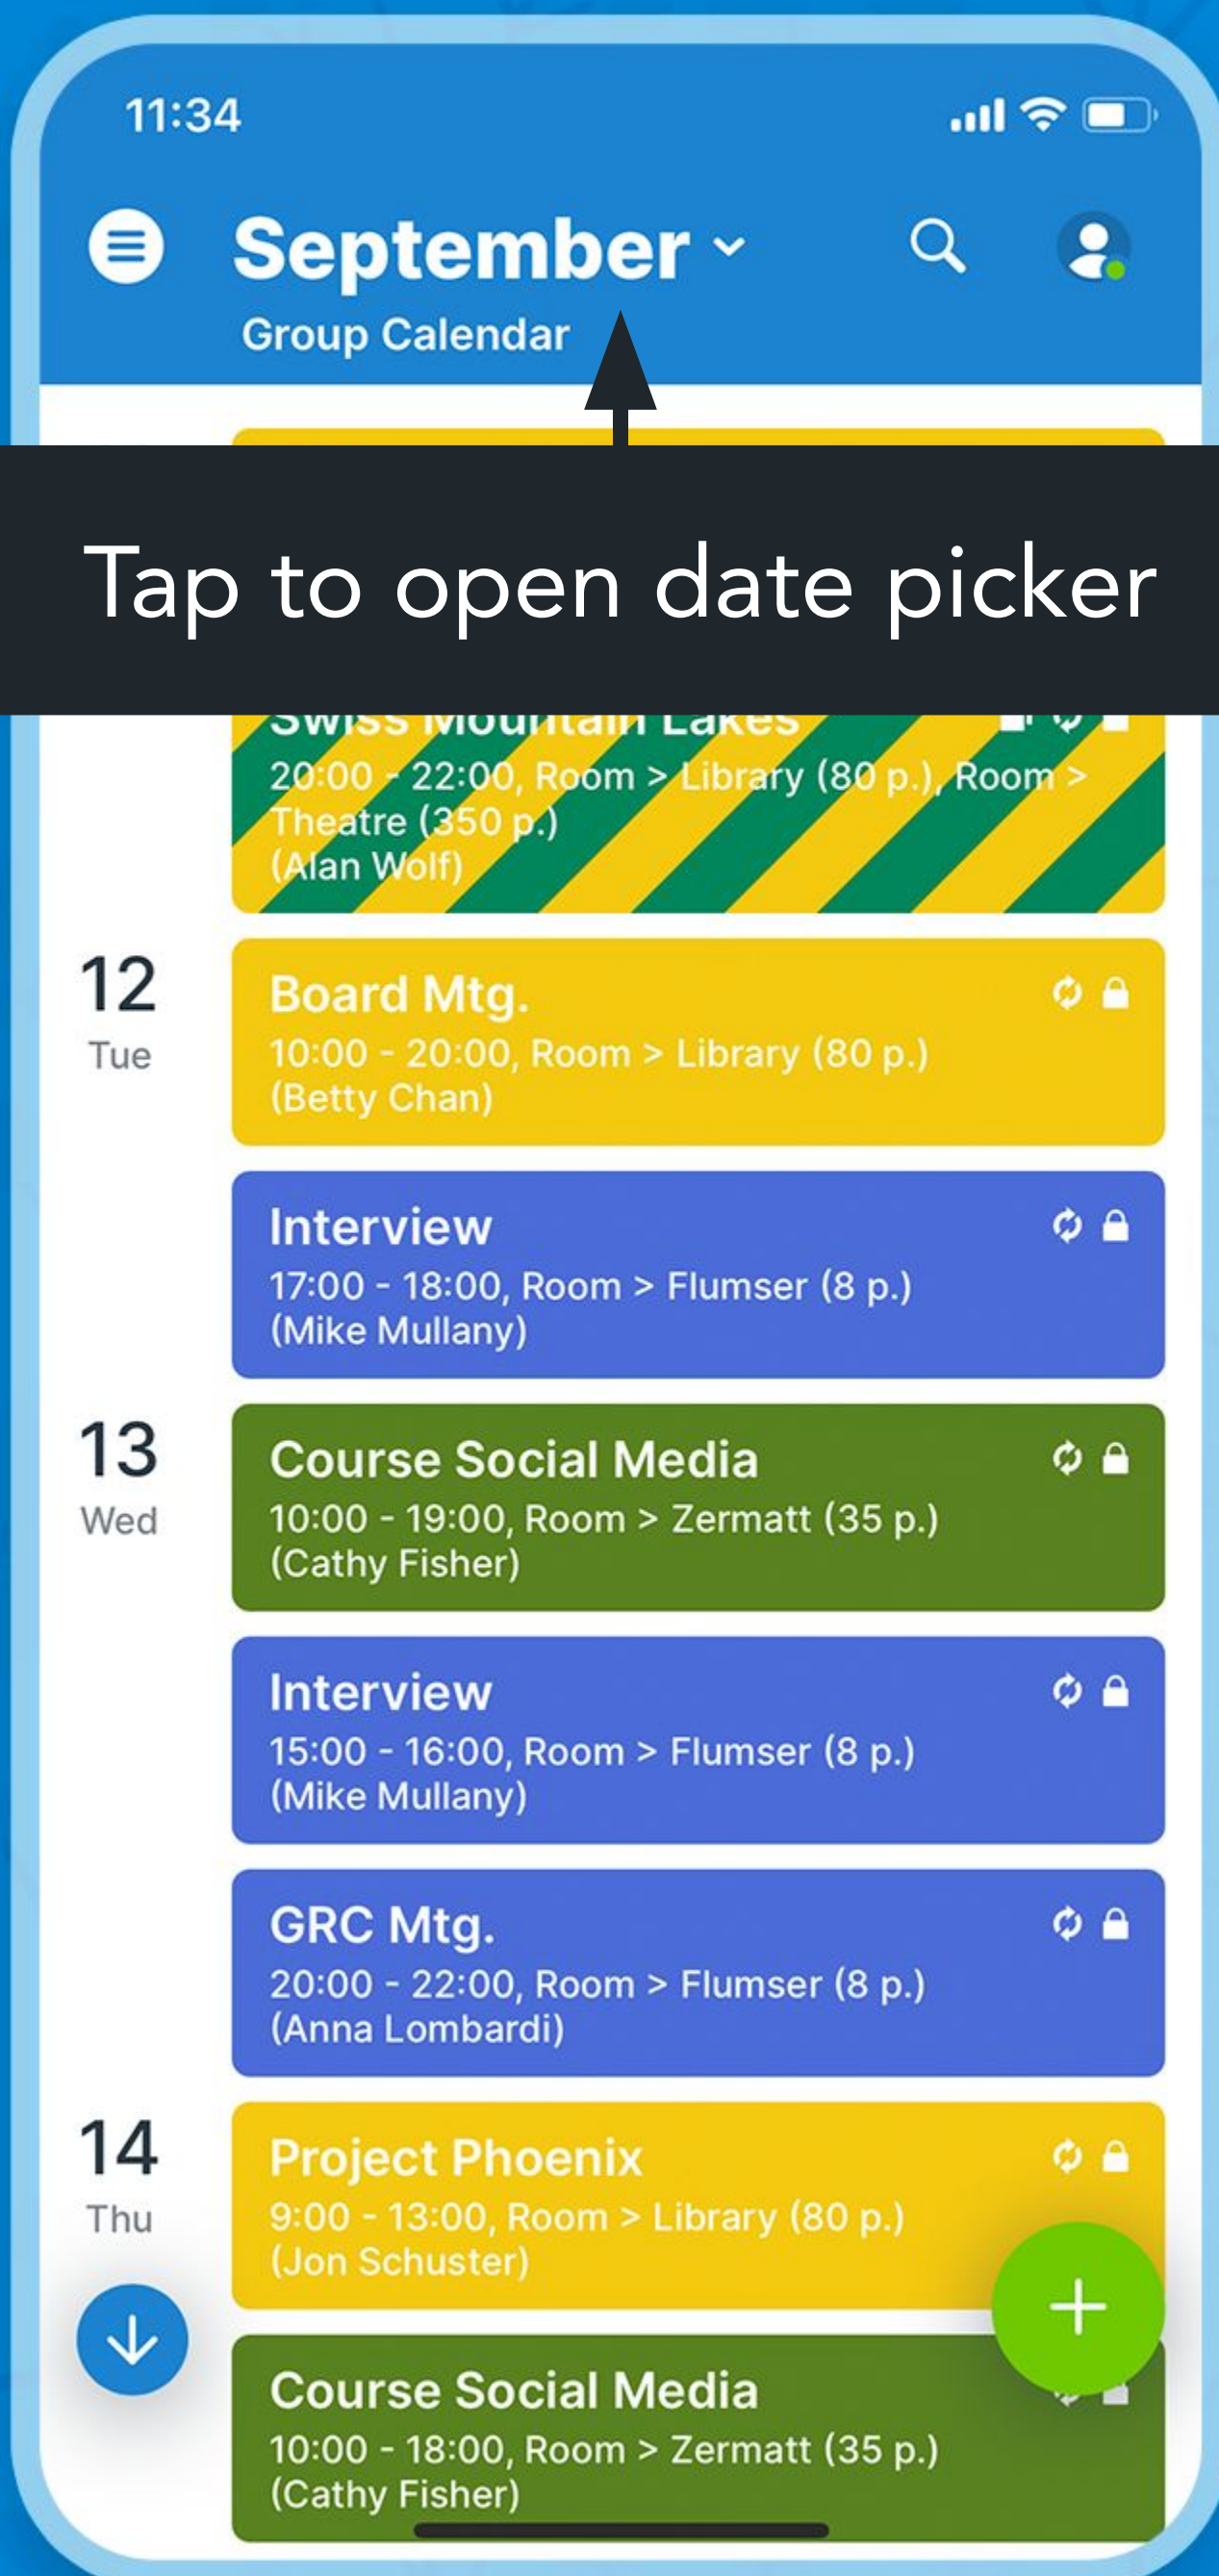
11:34

September

Group Calendar

Tap to open date picker

Swiss Mountain Lakes
20:00 - 22:00, Room > Library (80 p.), Room > Theatre (350 p.)
(Alan Wolf)

12
Tue

Board Mtg.
10:00 - 20:00, Room > Library (80 p.)
(Betty Chan)

Interview
17:00 - 18:00, Room > Flumser (8 p.)
(Mike Mullany)

13
Wed

Course Social Media
10:00 - 19:00, Room > Zermatt (35 p.)
(Cathy Fisher)

Interview
15:00 - 16:00, Room > Flumser (8 p.)
(Mike Mullany)

GRC Mtg.
20:00 - 22:00, Room > Flumser (8 p.)
(Anna Lombardi)

14
Thu

Project Phoenix
9:00 - 13:00, Room > Library (80 p.)
(Jon Schuster)

Course Social Media
10:00 - 18:00, Room > Zermatt (35 p.)
(Cathy Fisher)